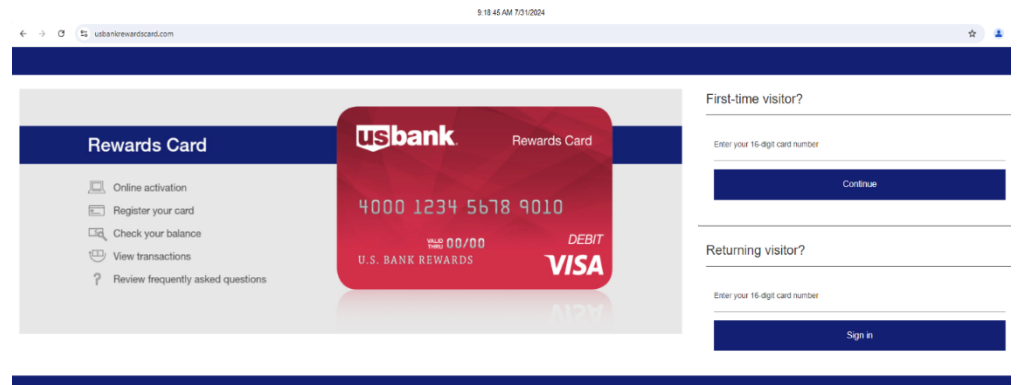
9:18:45 AM 7/31/2024

usbankrewardscard.com

Rewards Card

Online activation
Register your card
Check your balance
View transactions
Review frequently asked questions

usbank Rewards Card
4000 1234 5678 9010
VALID THRU 00/00
DEBIT
U.S. BANK REWARDS
VISA

First-time visitor?
Enter your 16-digit card number
Continue

Returning visitor?
Enter your 16-digit card number
Sign in